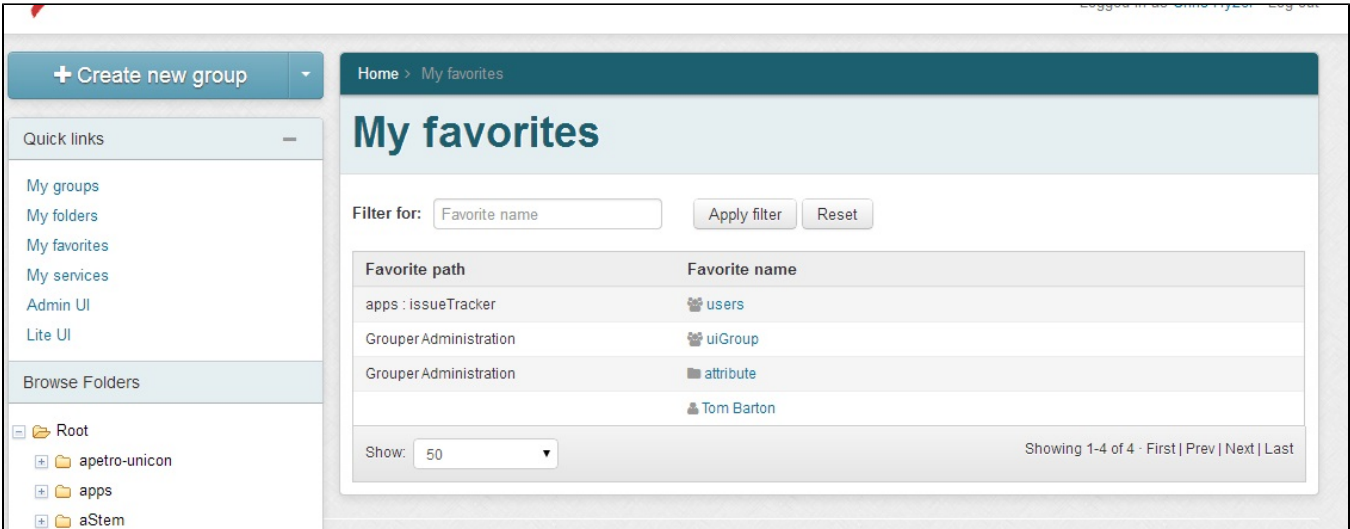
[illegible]

+ Create new group

Quick links

My groups
My folders
My favorites
My services
Admin UI
Lite UI

Browse Folders

Root
apetro-unicon
apps
aStem

Home > My favorites

My favorites

Filter for: Favorite name Apply filter Reset

| Favorite path | Favorite name |
|---|---|
| apps : issueTracker | users |
| Grouper Administration | uiGroup |
| Grouper Administration | attribute |
| | Tom Barton |

Show: 50

Showing 1-4 of 4 · First | Prev | Next | Last